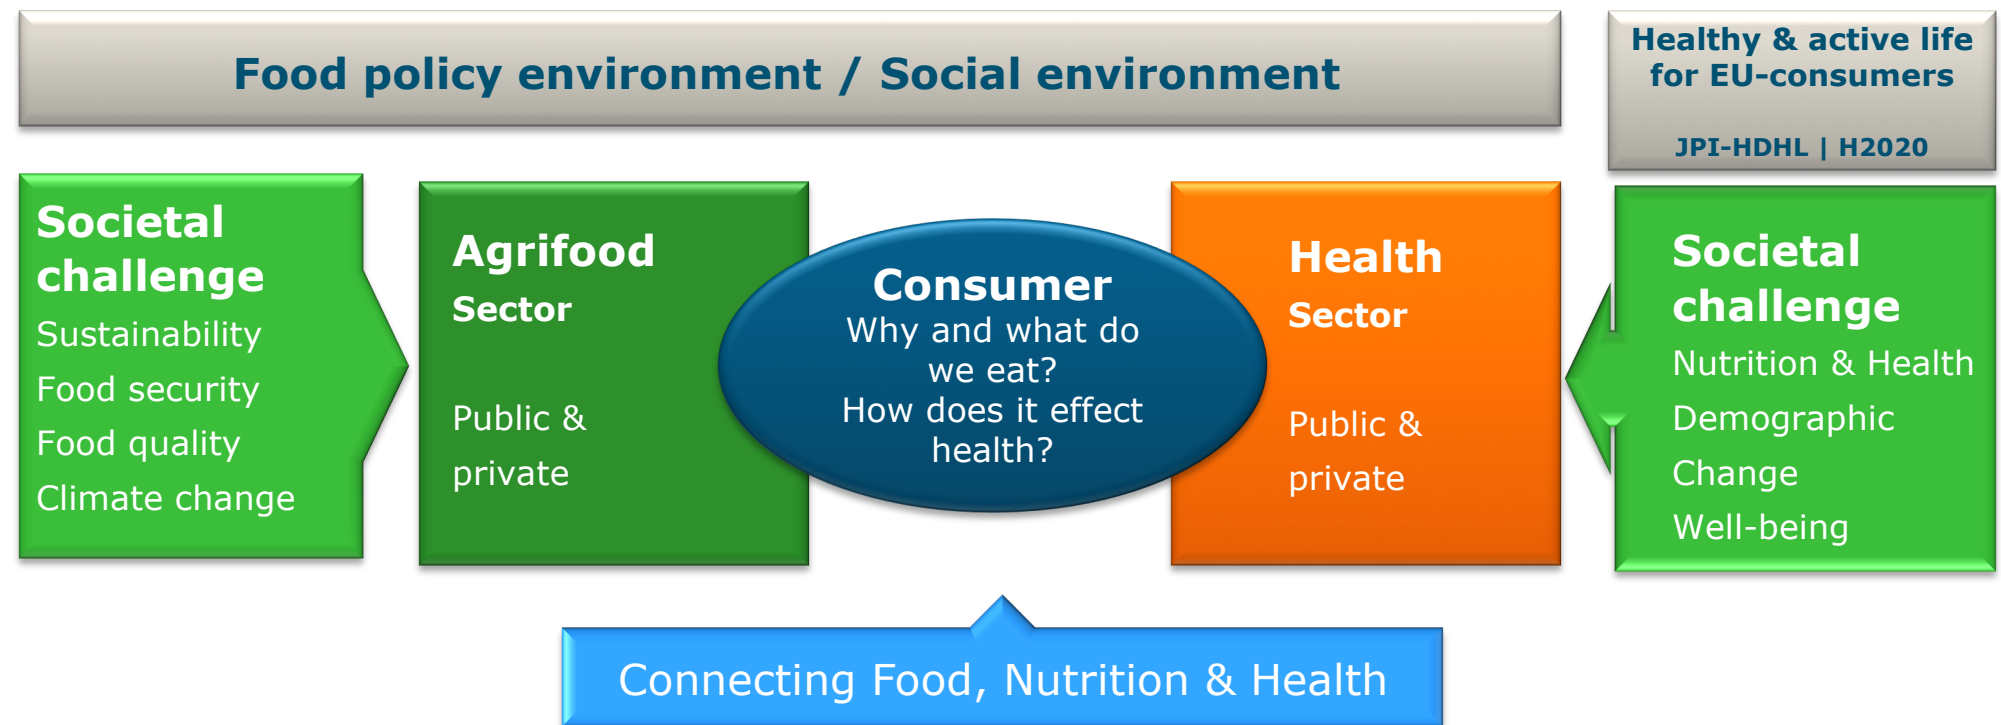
Food policy environment / Social environment

Healthy & active life for EU-consumers

JPI-HDHL | H2020

Societal challenge
Sustainability
Food security
Food quality
Climate change

Agrifood
Sector

Public & private

Consumer
Why and what do we eat?
How does it effect health?

Health
Sector

Public & private

Societal challenge
Nutrition & Health
Demographic Change
Well-being

Connecting Food, Nutrition & Health